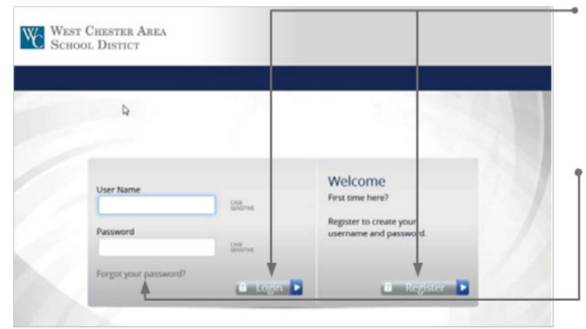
WC West Chester Area School Distict

User Name

CASE SENSITIVE

Password

CASE SENSITIVE

Forgot your password?

Login

Welcome
First time here?

Register to create your username and password.

Register